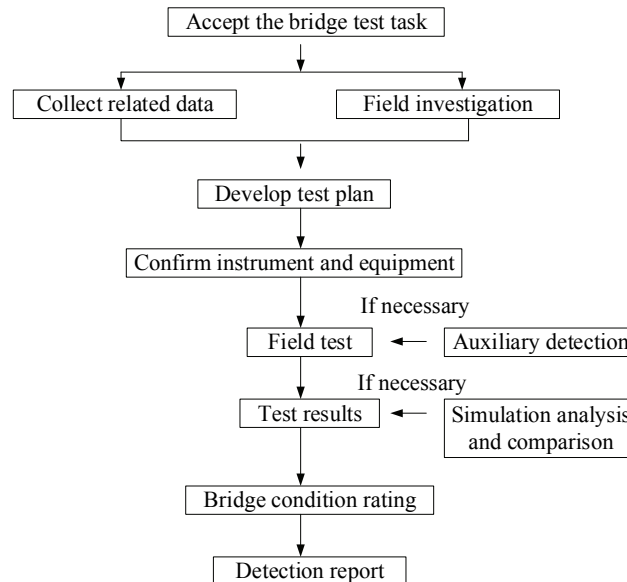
Accept the bridge test task

Collect related data

Field investigation

Develop test plan

Confirm instrument and equipment

If necessary

Field test

Auxiliary detection

If necessary

Test results

Simulation analysis and comparison

Bridge condition rating

Detection report